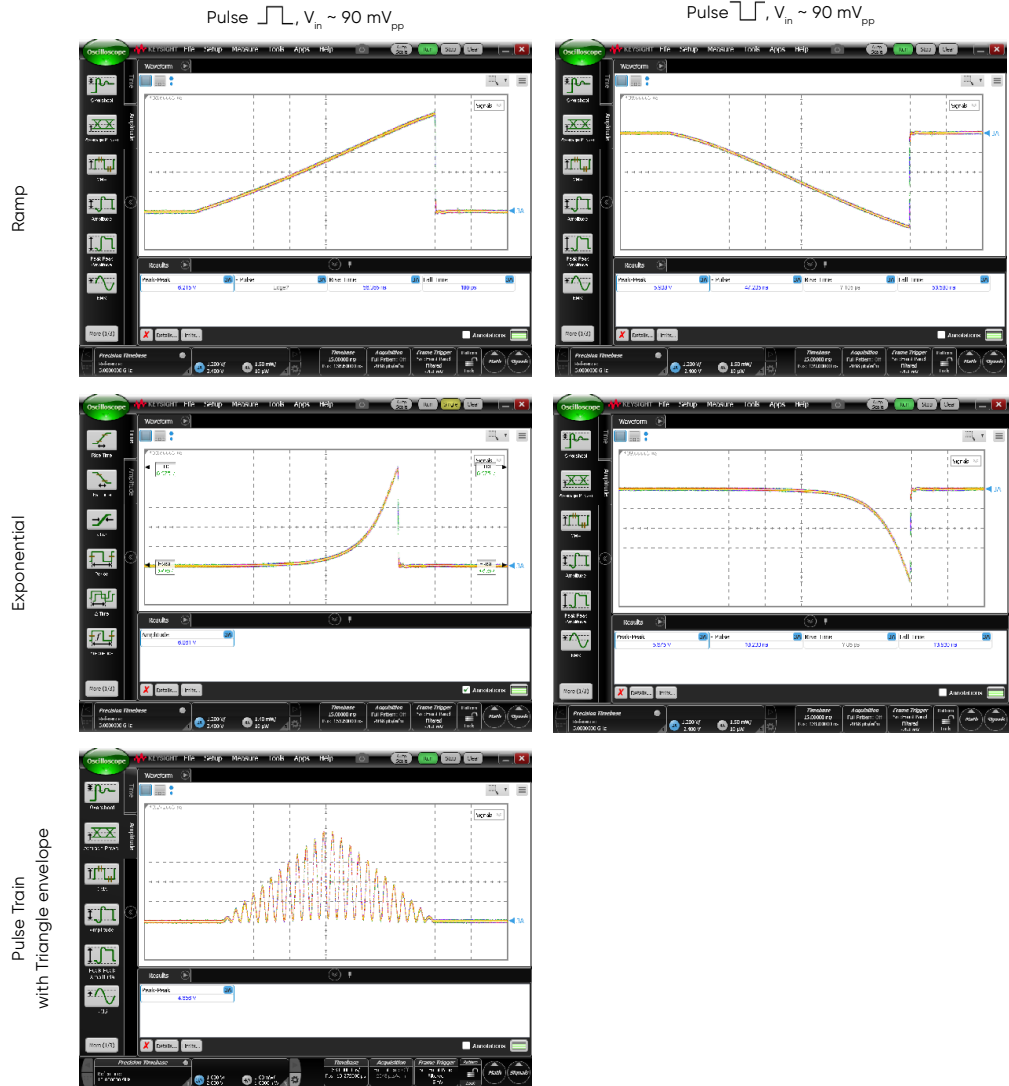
Pulse, $V_{in}$ ~ 90 $mV_{pp}$

Pulse, $V_{in}$ ~ 90 $mV_{pp}$

Ramp

Oscilloscope KEYSIGHT File Setup Measure Tools Apps Help Run Stop

Waveform

Overshoot

Amplitude

Results

Peak-Peak 6.213 V

+ Pulses Large?

Rise time 55.055 ns

Fall time 100 ps

More (1/2)

Annotations

Precision Timebase

Oscilloscope KEYSIGHT File Setup Measure Tools Apps Help Run Stop

Waveform

Overshoot

Amplitude

Results

Peak-Peak

+ Pulses

Rise time

Fall time

More (1/2)

Annotations

Precision Timebase

Exponential

Oscilloscope KEYSIGHT File Setup Measure Tools Apps Help Run Single

Waveform

Rise Time

Results

Amplitude 6.051 V

More (1/2)

Annotations

Precision Timebase

Oscilloscope KEYSIGHT File Setup Measure Tools Apps Help Run Stop

Waveform

Overshoot

Amplitude

Results

Peak-Peak

+ Pulses

Rise time

Fall time

More (1/2)

Annotations

Precision Timebase

Pulse Train with Triangle envelope

Oscilloscope KEYSIGHT File Setup Measure Tools Apps Help Run Stop

Waveform

Overshoot

Amplitude

Results

Peak-Peak 4.656 V

More (1/3)

Annotations

Precision Timebase

Timebase Acquisition Frame Trigger Math Marker